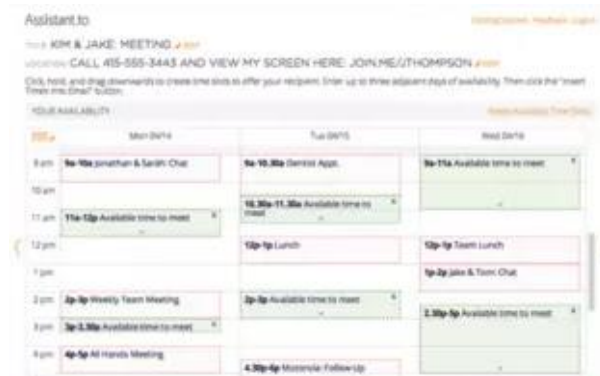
Assistant.to

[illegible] Feedback Logout

TITLE KIM & JAKE: MEETING EDIT

LOCATION CALL 415-555-3443 AND VIEW MY SCREEN HERE: JOIN.ME/JTHOMPSON EDIT

Click, hold, and drag downwards to create time slots to offer your recipient. Enter up to three adjacent days of availability. Then click the "Insert Times into Email" button.

YOUR AVAILABILITY

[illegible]

| PDT | Mon 09/14 | Tue 09/15 | Wed 09/16 |
|---|---|---|---|
| 9 am | 9a-10a Jonathan & Sarah: Chat | 9a-10.30a Dentist Appt. | 9a-11a Available time to meet |
| 10 am | | 10.30a-11.30a Available time to meet | |
| 11 am | 11a-12p Available time to meet | | |
| 12 pm | | 12p-1p Lunch | 12p-1p Team Lunch |
| 1 pm | | | 1p-2p Jake & Tom: Chat |
| 2 pm | 2p-3p Weekly Team Meeting | 2p-3p Available time to meet | 2.30p-5p Available time to meet |
| 3 pm | 3p-3.30p Available time to meet | | |
| 4 pm | 4p-5p All Hands Meeting | 4.30p-6p Motorola: Follow Up | |